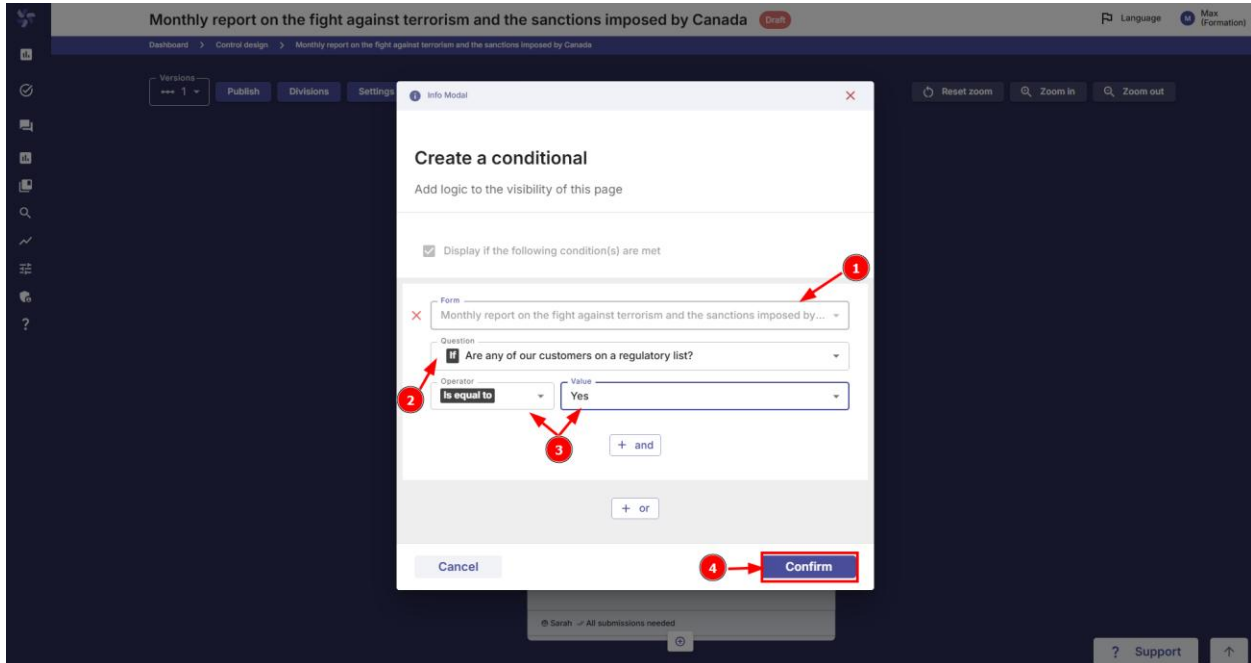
Monthly report on the fight against terrorism and the sanctions imposed by Canada Draft

Language M Max (Formation)

Dashboard > Control design > Monthly report on the fight against terrorism and the sanctions imposed by Canada

Versions 1 Publish Divisions Settings

Reset zoom Zoom in Zoom out

Info Modal ×

Create a conditional

Add logic to the visibility of this page

Display if the following condition(s) are met

1

Form
× Monthly report on the fight against terrorism and the sanctions imposed by...

Question
If Are any of our customers on a regulatory list?

2

Operator
Is equal to

Value
Yes

3

+ and

+ or

Cancel

4

Confirm

Sarah All submissions needed

? Support